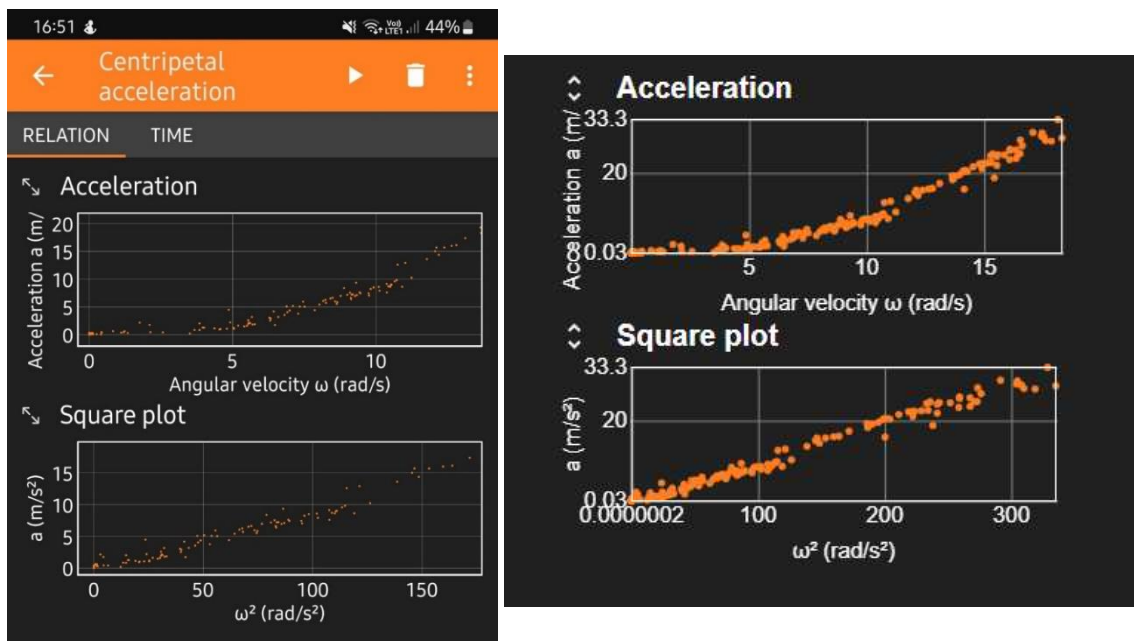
16:51 44%

Centripetal acceleration

RELATION TIME

Acceleration

Acceleration a (m/

20
15
10
5
0

0 5 10

Angular velocity ω (rad/s)

Square plot

a (m/s²)

15
10
5
0

0 50 100 150

ω² (rad/s²)

Acceleration

Acceleration a (m/

33.3
20
0.03

5 10 15

Angular velocity ω (rad/s)

Square plot

a (m/s²)

33.3
20
0.03

0.0000002 100 200 300

ω² (rad/s²)